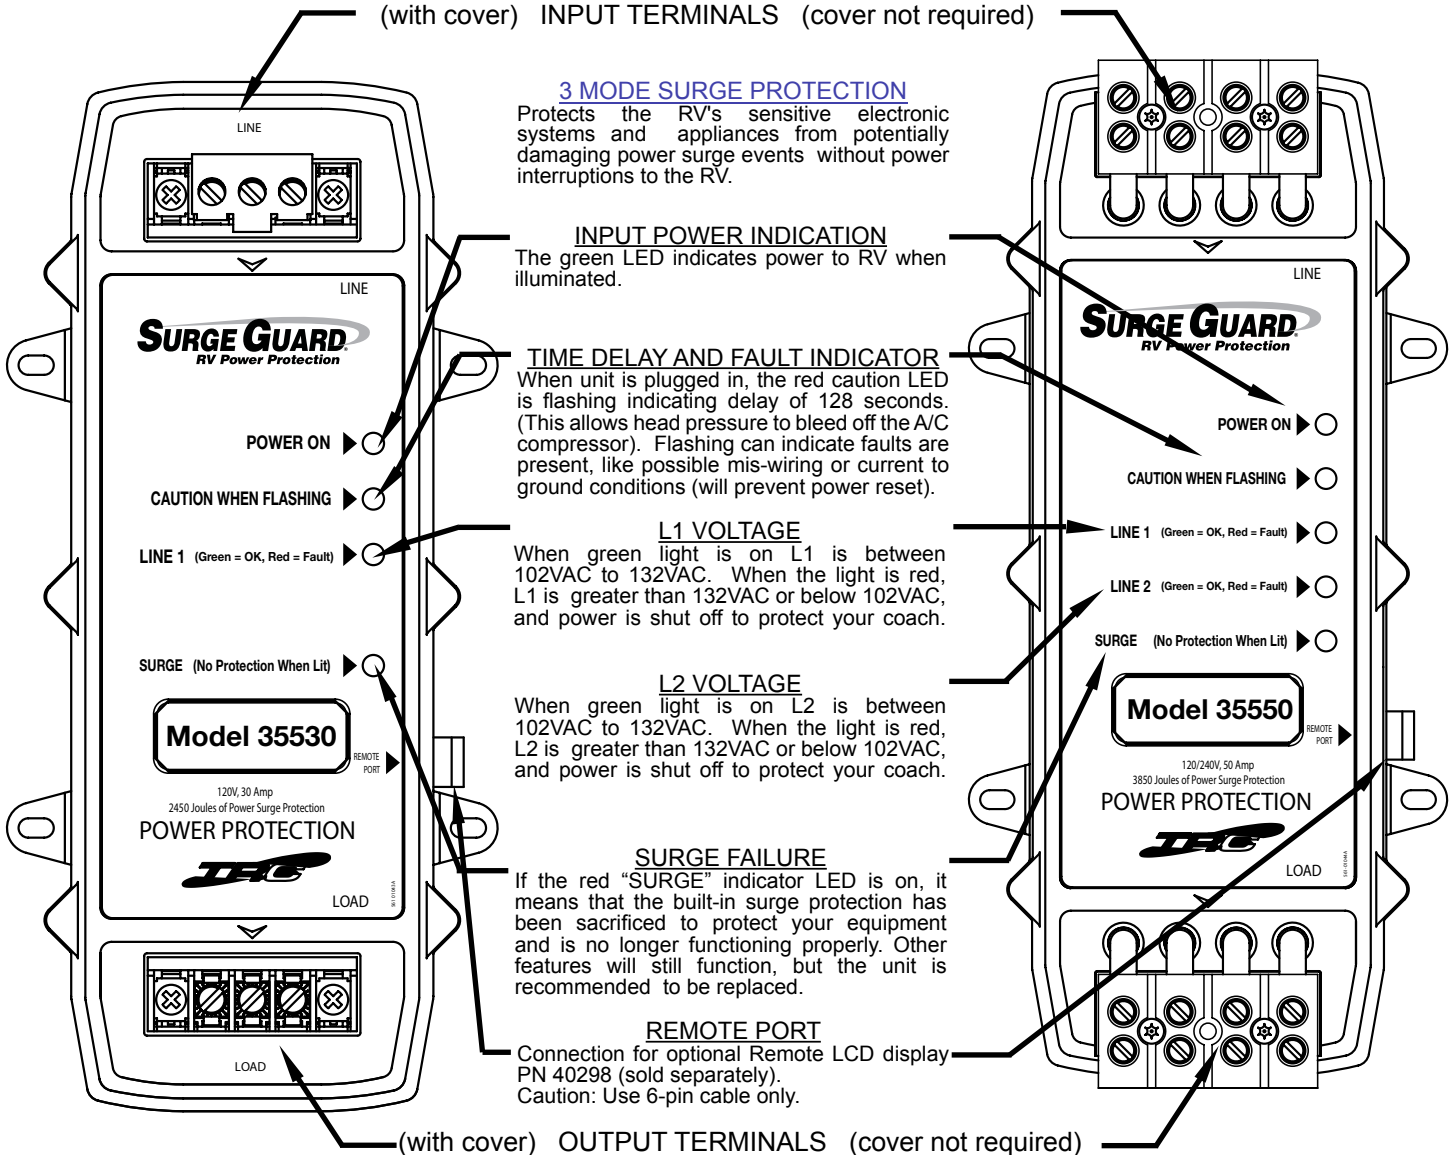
(with cover) INPUT TERMINALS (cover not required)

LINE

LINE

SURGE GUARD
RV Power Protection

POWER ON

CAUTION WHEN FLASHING

LINE 1 (Green = OK, Red = Fault)

SURGE (No Protection When Lit)

Model 35530

REMOTE PORT

120V, 30 Amp
2450 Joules of Power Surge Protection
POWER PROTECTION

LOAD

LOAD

3 MODE SURGE PROTECTION
Protects the RV's sensitive electronic systems and appliances from potentially damaging power surge events without power interruptions to the RV.

INPUT POWER INDICATION
The green LED indicates power to RV when illuminated.

TIME DELAY AND FAULT INDICATOR
When unit is plugged in, the red caution LED is flashing indicating delay of 128 seconds. (This allows head pressure to bleed off the A/C compressor). Flashing can indicate faults are present, like possible mis-wiring or current to ground conditions (will prevent power reset).

L1 VOLTAGE
When green light is on L1 is between 102VAC to 132VAC. When the light is red, L1 is greater than 132VAC or below 102VAC, and power is shut off to protect your coach.

L2 VOLTAGE
When green light is on L2 is between 102VAC to 132VAC. When the light is red, L2 is greater than 132VAC or below 102VAC, and power is shut off to protect your coach.

SURGE FAILURE
If the red “SURGE” indicator LED is on, it means that the built-in surge protection has been sacrificed to protect your equipment and is no longer functioning properly. Other features will still function, but the unit is recommended to be replaced.

REMOTE PORT
Connection for optional Remote LCD display PN 40298 (sold separately).
Caution: Use 6-pin cable only.

LINE

SURGE GUARD
RV Power Protection

POWER ON

CAUTION WHEN FLASHING

LINE 1 (Green = OK, Red = Fault)

LINE 2 (Green = OK, Red = Fault)

SURGE (No Protection When Lit)

Model 35550

REMOTE PORT

120/240V, 50 Amp
3850 Joules of Power Surge Protection
POWER PROTECTION

LOAD

(with cover) OUTPUT TERMINALS (cover not required)